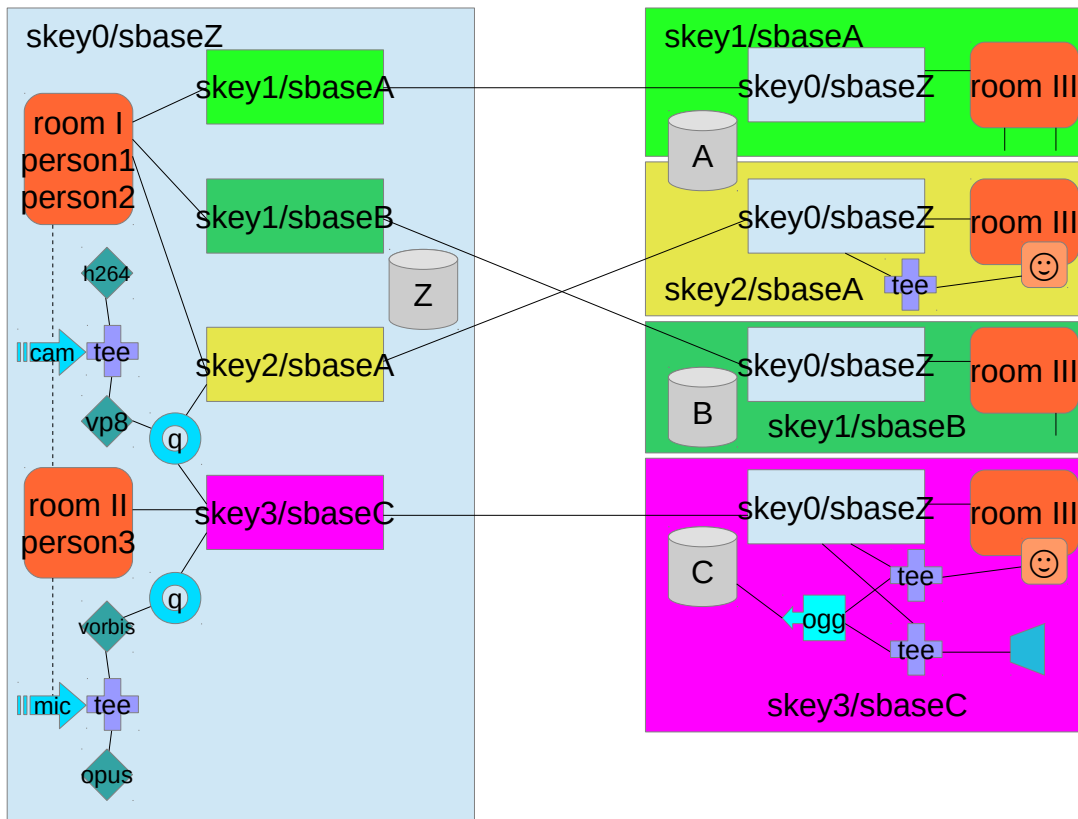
skey0/sbaseZ

room I
person1
person2

skey1/sbaseA

skey1/sbaseB

Z

h264

cam

tee

skey2/sbaseA

vp8

q

room II
person3

skey3/sbaseC

q

vorbis

mic

tee

opus

skey1/sbaseA

skey0/sbaseZ

room III

A

skey0/sbaseZ

room III

☺

tee

skey2/sbaseA

skey0/sbaseZ

room III

B

skey1/sbaseB

skey0/sbaseZ

room III

☺

tee

C

ogg

tee

skey3/sbaseC